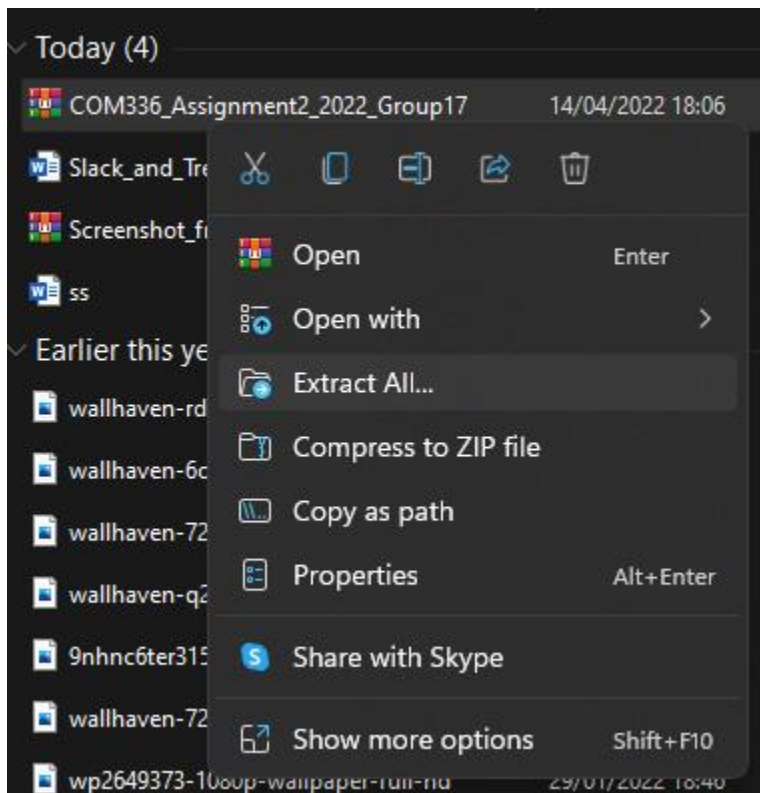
Today (4)

COM336_Assignment2_2022_Group17 14/04/2022 18:06

Slack_and_Tre

Screenshot_fr

ss

Earlier this ye

wallhaven-rd

wallhaven-6c

wallhaven-72

wallhaven-q2

9nhnc6ter315

wallhaven-72

wp2649373-1080p-wallpaper-full-hd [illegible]

Open Enter

Open with >

Extract All...

Compress to ZIP file

Copy as path

Properties Alt+Enter

Share with Skype

Show more options Shift+F10